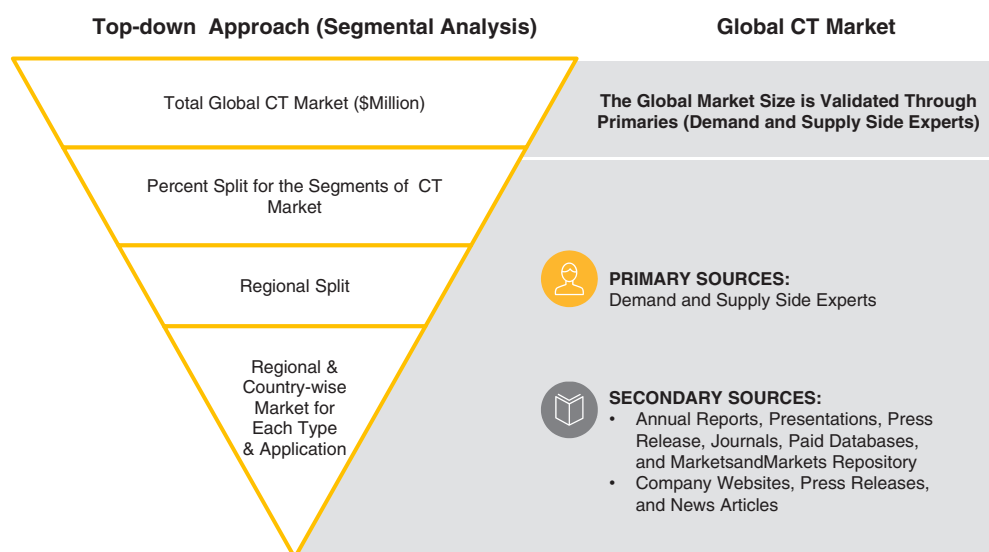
Top-down Approach (Segmental Analysis)

Global CT Market

Total Global CT Market ($Million)

The Global Market Size is Validated Through Primaries (Demand and Supply Side Experts)

Percent Split for the Segments of CT Market

Regional Split

Regional & Country-wise Market for Each Type & Application

PRIMARY SOURCES:
Demand and Supply Side Experts

SECONDARY SOURCES:
• Annual Reports, Presentations, Press Release, Journals, Paid Databases, and MarketsandMarkets Repository
• Company Websites, Press Releases, and News Articles